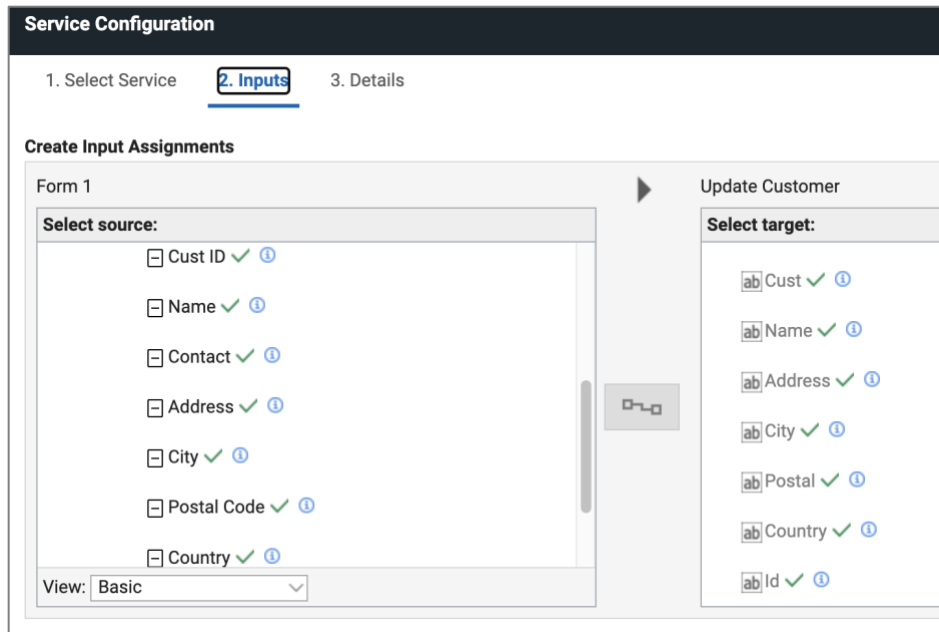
Service Configuration

1. Select Service 2. Inputs 3. Details

Create Input Assignments

Form 1

Select source:

Cust ID ✓ ⓘ

Name ✓ ⓘ

Contact ✓ ⓘ

Address ✓ ⓘ

City ✓ ⓘ

Postal Code ✓ ⓘ

Country ✓ ⓘ

View: Basic

Update Customer

Select target:

ab Cust ✓ ⓘ

ab Name ✓ ⓘ

ab Address ✓ ⓘ

ab City ✓ ⓘ

ab Postal ✓ ⓘ

ab Country ✓ ⓘ

ab Id ✓ ⓘ